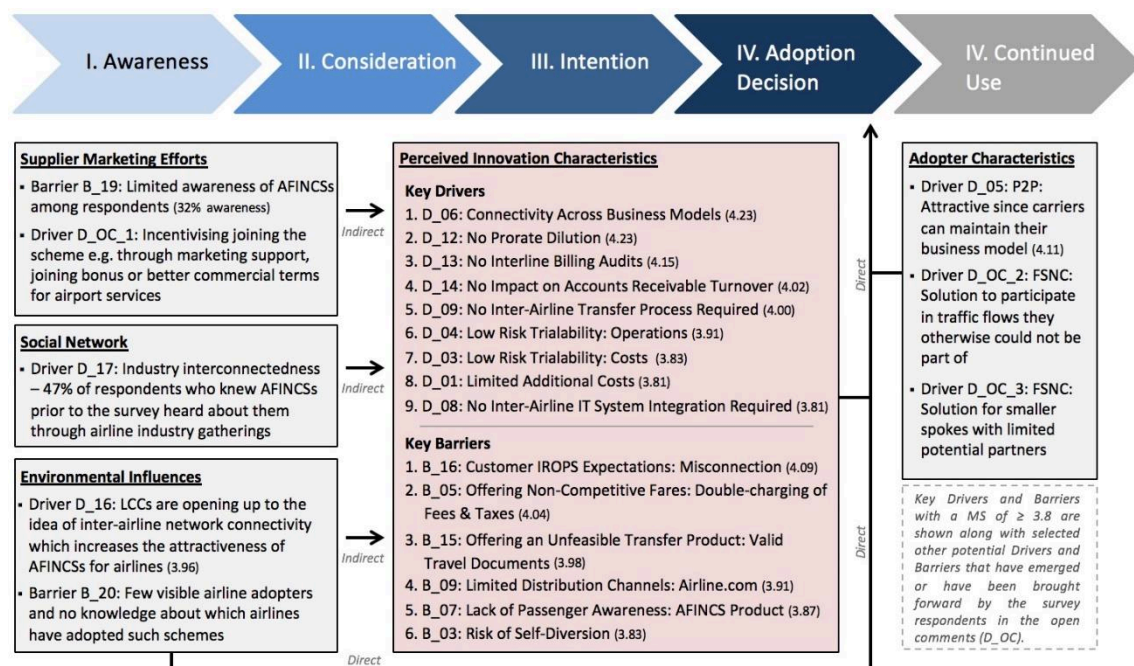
I. Awareness

II. Consideration

III. Intention

IV. Adoption Decision

IV. Continued Use

Supplier Marketing Efforts
▪ Barrier B_19: Limited awareness of AFINCSs among respondents (32% awareness)
▪ Driver D_OC_1: Incentivising joining the scheme e.g. through marketing support, joining bonus or better commercial terms for airport services

Indirect

Social Network
▪ Driver D_17: Industry interconnectedness – 47% of respondents who knew AFINCSs prior to the survey heard about them through airline industry gatherings

Indirect

Environmental Influences
▪ Driver D_16: LCCs are opening up to the idea of inter-airline network connectivity which increases the attractiveness of AFINCSs for airlines (3.96)
▪ Barrier B_20: Few visible airline adopters and no knowledge about which airlines have adopted such schemes

Indirect

Direct

Perceived Innovation Characteristics
Key Drivers
1. D_06: Connectivity Across Business Models (4.23)
2. D_12: No Prorate Dilution (4.23)
3. D_13: No Interline Billing Audits (4.15)
4. D_14: No Impact on Accounts Receivable Turnover (4.02)
5. D_09: No Inter-Airline Transfer Process Required (4.00)
6. D_04: Low Risk Trialability: Operations (3.91)
7. D_03: Low Risk Trialability: Costs (3.83)
8. D_01: Limited Additional Costs (3.81)
9. D_08: No Inter-Airline IT System Integration Required (3.81)
Key Barriers
1. B_16: Customer IROPS Expectations: Misconnection (4.09)
2. B_05: Offering Non-Competitive Fares: Double-charging of Fees & Taxes (4.04)
3. B_15: Offering an Unfeasible Transfer Product: Valid Travel Documents (3.98)
4. B_09: Limited Distribution Channels: Airline.com (3.91)
5. B_07: Lack of Passenger Awareness: AFINCS Product (3.87)
6. B_03: Risk of Self-Diversion (3.83)

Direct

Direct

Adopter Characteristics
▪ Driver D_05: P2P: Attractive since carriers can maintain their business model (4.11)
▪ Driver D_OC_2: FSNC: Solution to participate in traffic flows they otherwise could not be part of
▪ Driver D_OC_3: FSNC: Solution for smaller spokes with limited potential partners

Key Drivers and Barriers with a MS of $\geq 3.8$ are shown along with selected other potential Drivers and Barriers that have emerged or have been brought forward by the survey respondents in the open comments (D_OC).